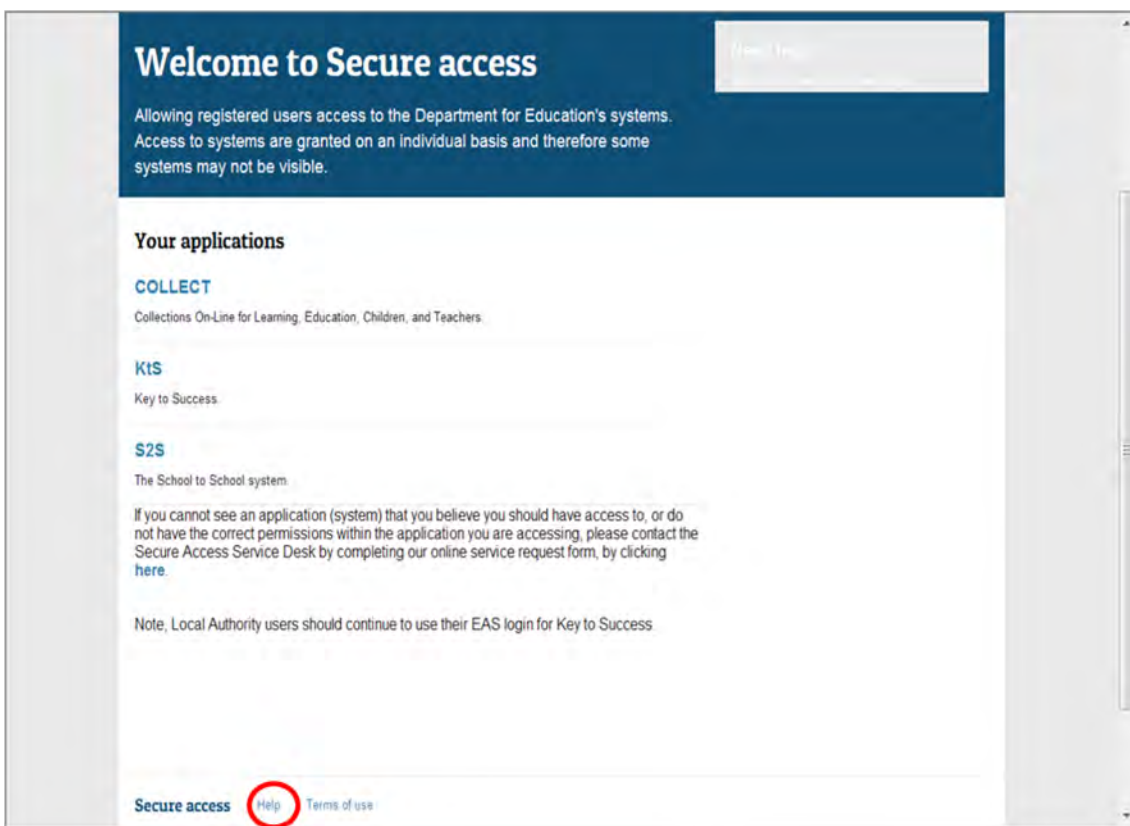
# Welcome to Secure access

Allowing registered users access to the Department for Education's systems. Access to systems are granted on an individual basis and therefore some systems may not be visible.

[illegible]

## Your applications

COLLECT

Collections On-Line for Learning, Education, Children, and Teachers.

KtS

Key to Success.

S2S

The School to School system.

If you cannot see an application (system) that you believe you should have access to, or do not have the correct permissions within the application you are accessing, please contact the Secure Access Service Desk by completing our online service request form, by clicking here.

Note, Local Authority users should continue to use their EAS login for Key to Success.

Secure access Help Terms of use